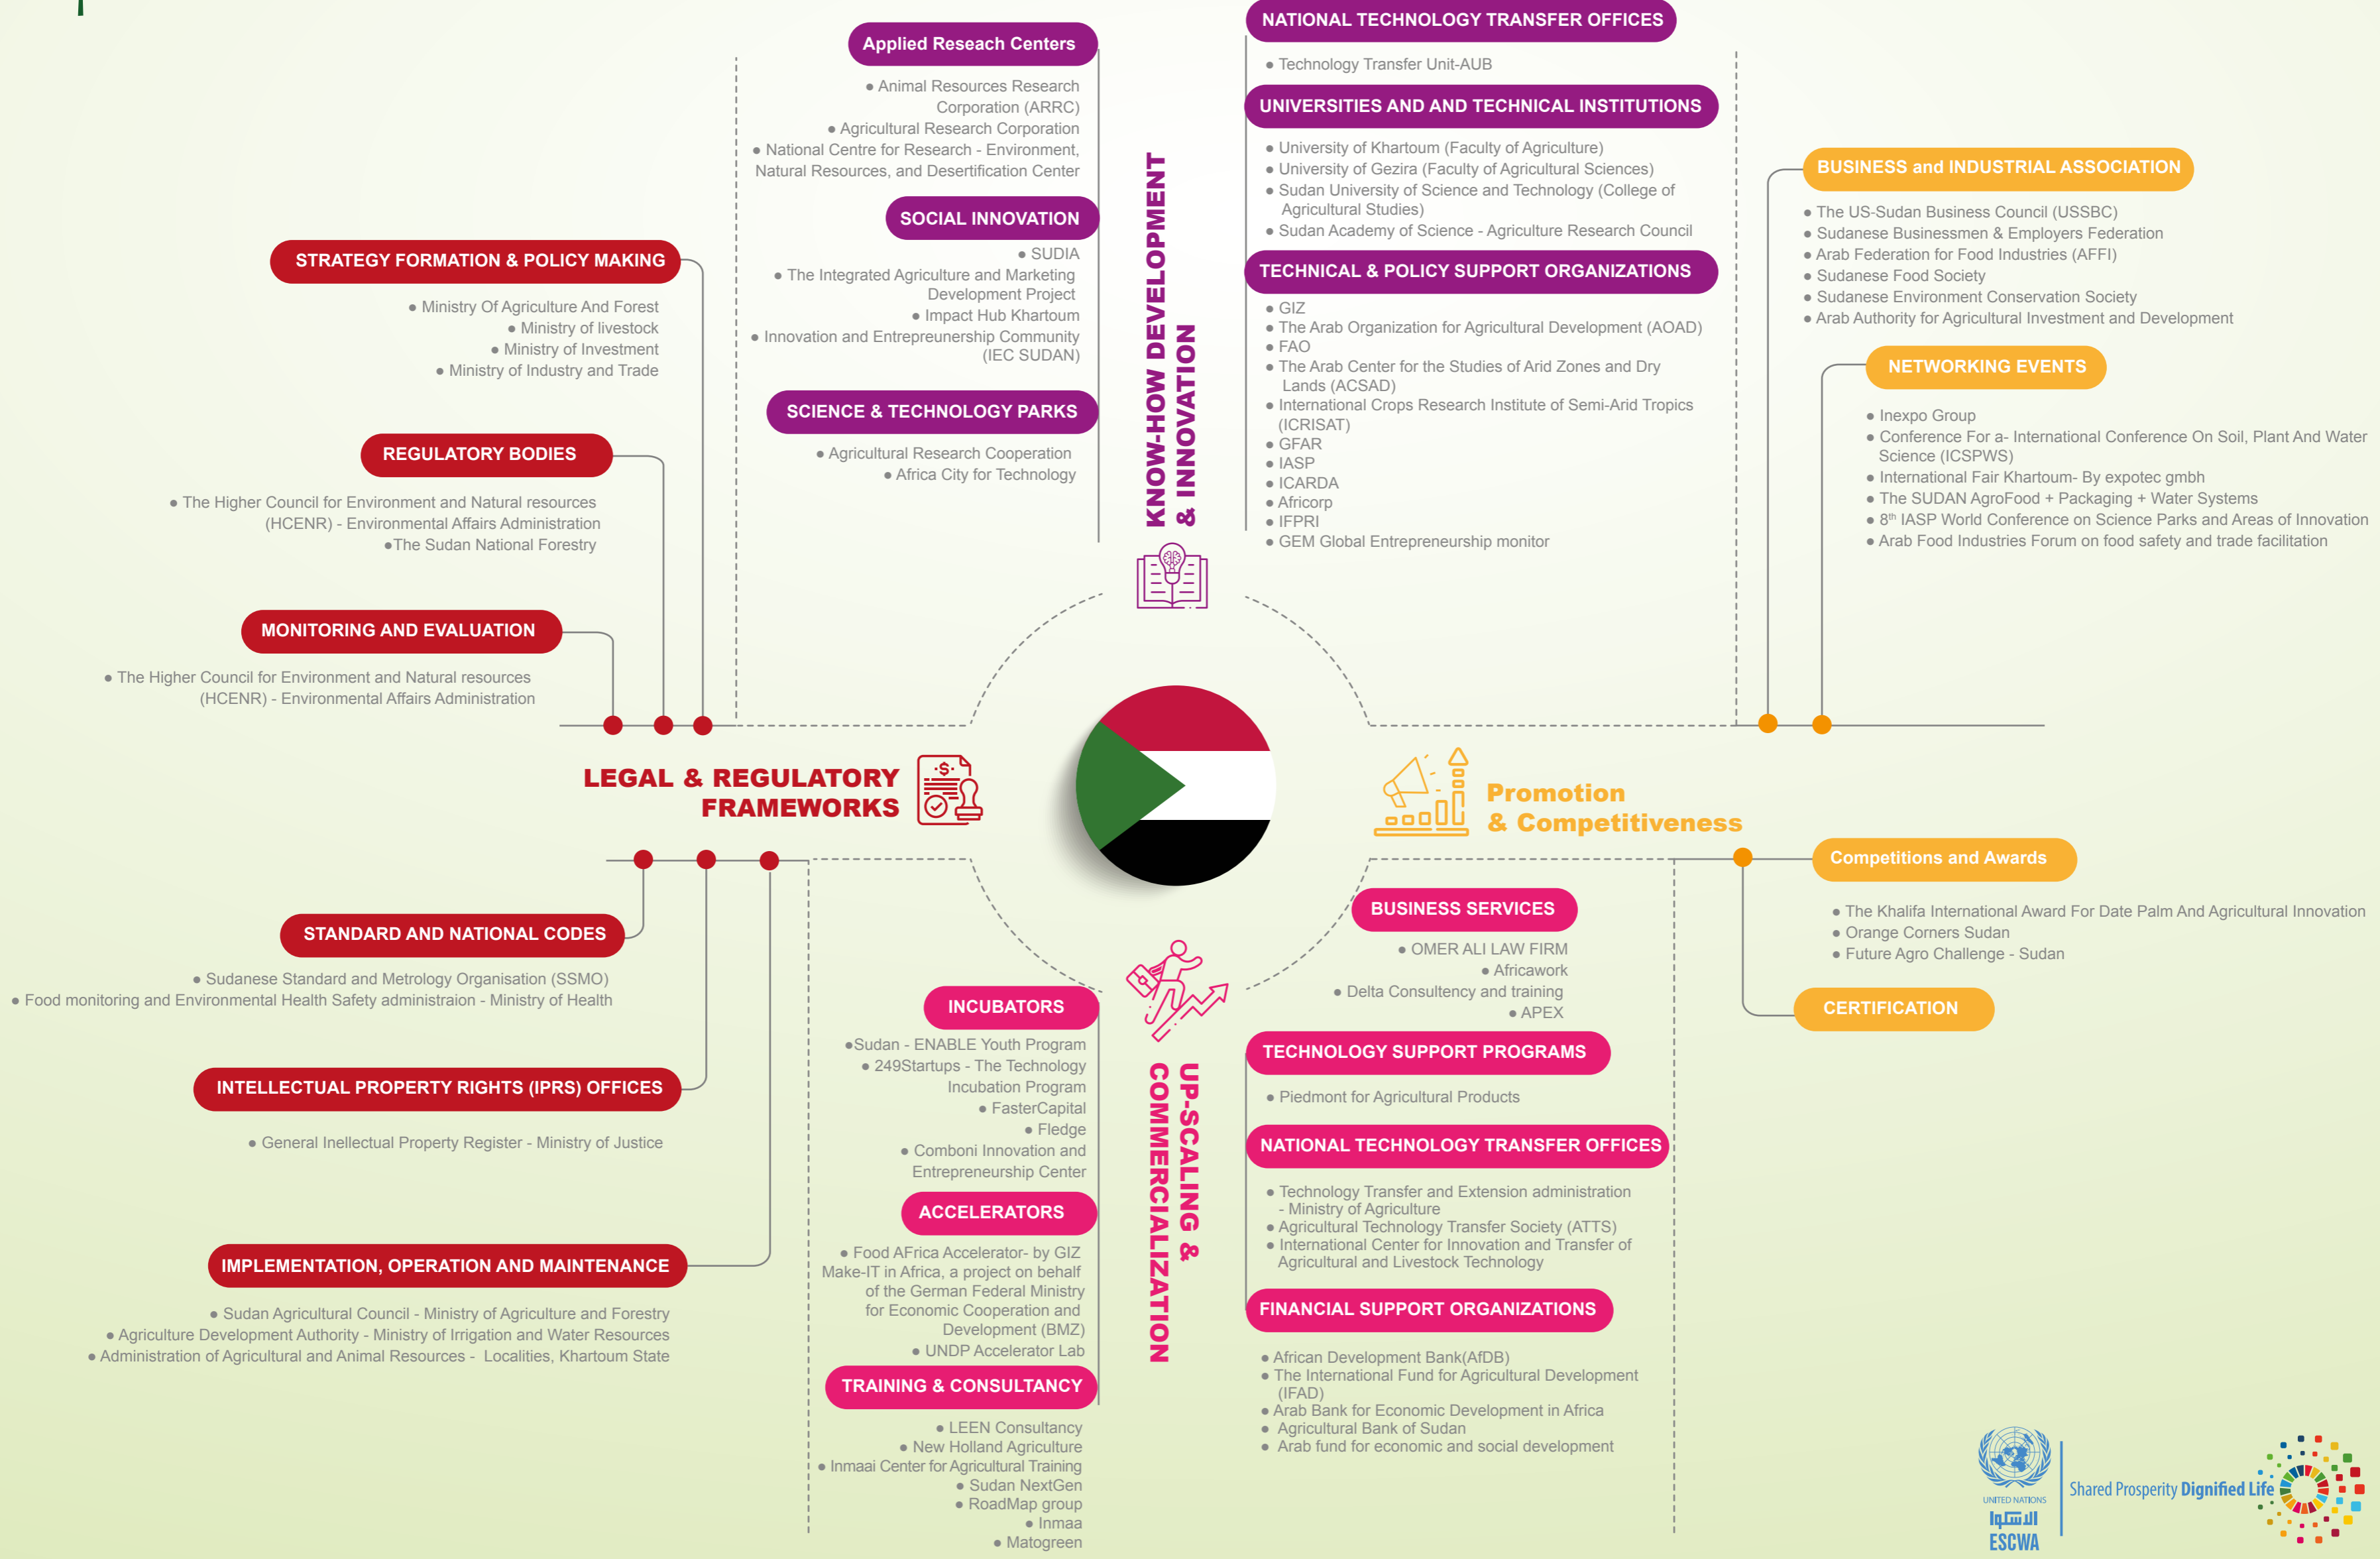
Applied Reseach Centers
• Animal Resources Research Corporation (ARRC)
• Agricultural Research Corporation
• National Centre for Research - Environment, Natural Resources, and Desertification Center

SOCIAL INNOVATION
• SUDIA
• The Integrated Agriculture and Marketing Development Project
• Impact Hub Khartoum
• Innovation and Entrepreneurship Community (IEC SUDAN)

SCIENCE & TECHNOLOGY PARKS
• Agricultural Research Cooperation
• Africa City for Technology

KNOW-HOW DEVELOPMENT & INNOVATION

NATIONAL TECHNOLOGY TRANSFER OFFICES
• Technology Transfer Unit-AUB

UNIVERSITIES AND AND TECHNICAL INSTITUTIONS
• University of Khartoum (Faculty of Agriculture)
• University of Gezira (Faculty of Agricultural Sciences)
• Sudan University of Science and Technology (College of Agricultural Studies)
• Sudan Academy of Science - Agriculture Research Council

TECHNICAL & POLICY SUPPORT ORGANIZATIONS
• GIZ
• The Arab Organization for Agricultural Development (AOAD)
• FAO
• The Arab Center for the Studies of Arid Zones and Dry Lands (ACSAD)
• International Crops Research Institute of Semi-Arid Tropics (ICRISAT)
• GFAR
• IASP
• ICARDA
• Africorp
• IFPRI
• GEM Global Entrepreneurship monitor

BUSINESS and INDUSTRIAL ASSOCIATION
• The US-Sudan Business Council (USSBC)
• Sudanese Businessmen & Employers Federation
• Arab Federation for Food Industries (AFFI)
• Sudanese Food Society
• Sudanese Environment Conservation Society
• Arab Authority for Agricultural Investment and Development

NETWORKING EVENTS
• Inexpo Group
• Conference For a- International Conference On Soil, Plant And Water Science (ICSPWS)
• International Fair Khartoum- By expotec gmbh
• The SUDAN AgroFood + Packaging + Water Systems
• 8th IASP World Conference on Science Parks and Areas of Innovation
• Arab Food Industries Forum on food safety and trade facilitation

STRATEGY FORMATION & POLICY MAKING
• Ministry Of Agriculture And Forest
• Ministry of livestock
• Ministry of Investment
• Ministry of Industry and Trade

REGULATORY BODIES
• The Higher Council for Environment and Natural resources (HCENR) - Environmental Affairs Administration
•The Sudan National Forestry

MONITORING AND EVALUATION
• The Higher Council for Environment and Natural resources (HCENR) - Environmental Affairs Administration

LEGAL & REGULATORY FRAMEWORKS

Promotion & Competitiveness

STANDARD AND NATIONAL CODES
• Sudanese Standard and Metrology Organisation (SSMO)
• Food monitoring and Environmental Health Safety administraion - Ministry of Health

INTELLECTUAL PROPERTY RIGHTS (IPRS) OFFICES
• General Inellectual Property Register - Ministry of Justice

IMPLEMENTATION, OPERATION AND MAINTENANCE
• Sudan Agricultural Council - Ministry of Agriculture and Forestry
• Agriculture Development Authority - Ministry of Irrigation and Water Resources
• Administration of Agricultural and Animal Resources - Localities, Khartoum State

INCUBATORS
•Sudan - ENABLE Youth Program
• 249Startups - The Technology Incubation Program
• FasterCapital
• Fledge
• Comboni Innovation and Entrepreneurship Center

ACCELERATORS
• Food AFrica Accelerator- by GIZ
Make-IT in Africa, a project on behalf of the German Federal Ministry for Economic Cooperation and Development (BMZ)
• UNDP Accelerator Lab

TRAINING & CONSULTANCY
• LEEN Consultancy
• New Holland Agriculture
• Inmaai Center for Agricultural Training
• Sudan NextGen
• RoadMap group
• Inmaa
• Matogreen

UP-SCALING & COMMERCIALIZATION

BUSINESS SERVICES
• OMER ALI LAW FIRM
• Africawork
• Delta Consultency and training
• APEX

TECHNOLOGY SUPPORT PROGRAMS
• Piedmont for Agricultural Products

NATIONAL TECHNOLOGY TRANSFER OFFICES
• Technology Transfer and Extension administration - Ministry of Agriculture
• Agricultural Technology Transfer Society (ATTS)
• International Center for Innovation and Transfer of Agricultural and Livestock Technology

FINANCIAL SUPPORT ORGANIZATIONS
• African Development Bank(AfDB)
• The International Fund for Agricultural Development (IFAD)
• Arab Bank for Economic Development in Africa
• Agricultural Bank of Sudan
• Arab fund for economic and social development

Competitions and Awards
• The Khalifa International Award For Date Palm And Agricultural Innovation
• Orange Corners Sudan
• Future Agro Challenge - Sudan

CERTIFICATION

UNITED NATIONS
الإسكوا
ESCWA
Shared Prosperity Dignified Life